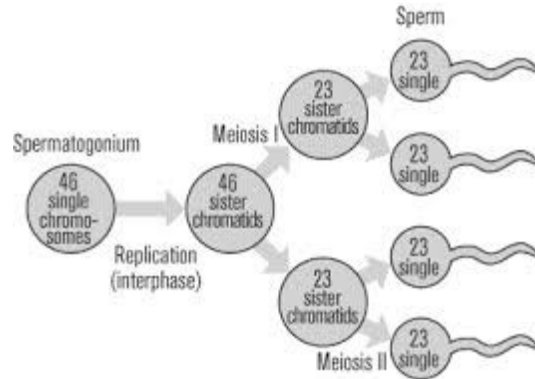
Sperm

Spermatogonium

46 single chromosomes

Replication (interphase)

46 sister chromatids

Meiosis I

23 sister chromatids

23 sister chromatids

23 single

23 single

23 single

23 single

Meiosis II